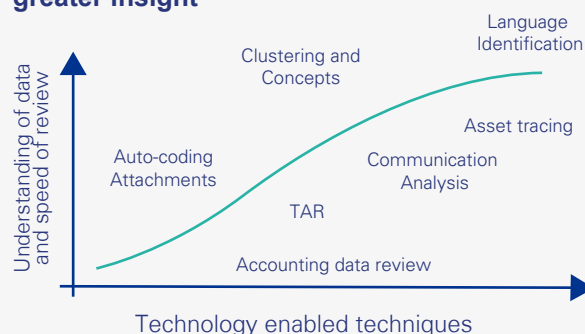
greater insight

Understanding of data and speed of review

Language Identification

Clustering and Concepts

Asset tracing

Auto-coding Attachments

Communication Analysis

TAR

Accounting data review

Technology enabled techniques